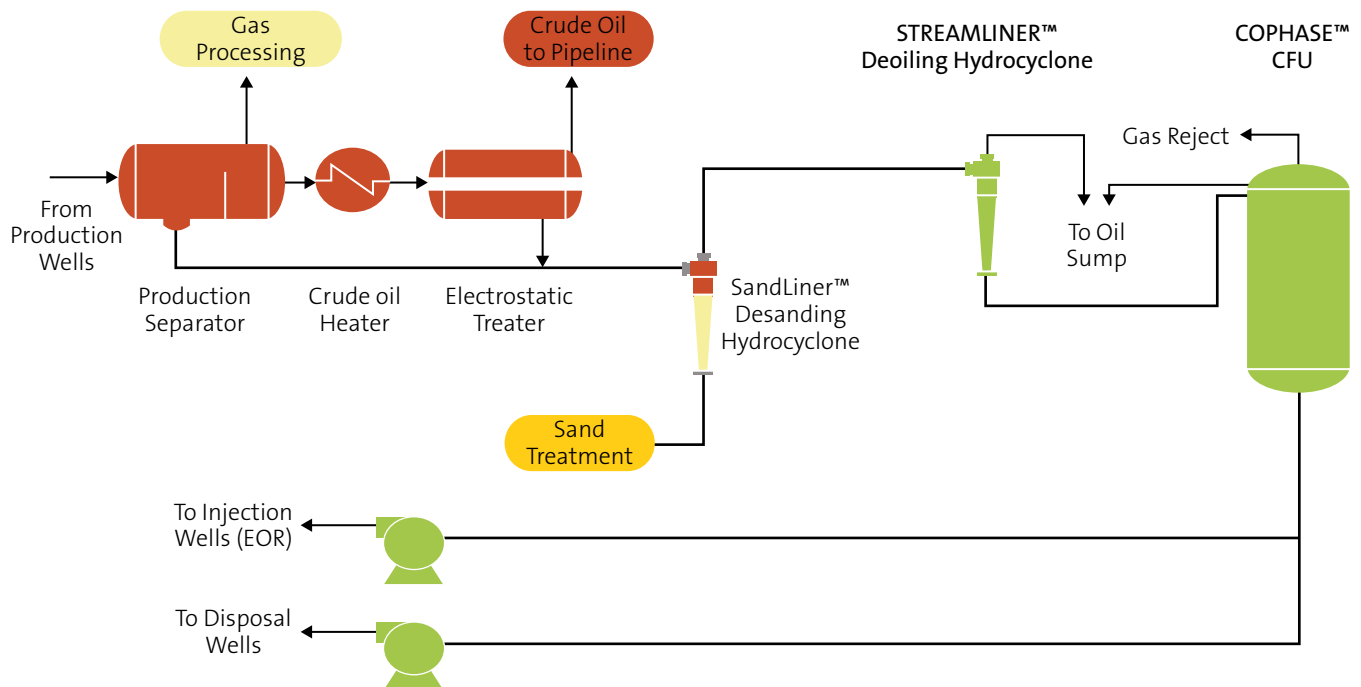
Gas Processing

Crude Oil to Pipeline

STREAMLINER™ Deoiling Hydrocyclone

COPHASE™ CFU

Gas Reject

From Production Wells

To Oil Sump

Production Separator

Crude oil Heater

Electrostatic Treater

SandLiner™ Desanding Hydrocyclone

Sand Treatment

To Injection Wells (EOR)

To Disposal Wells